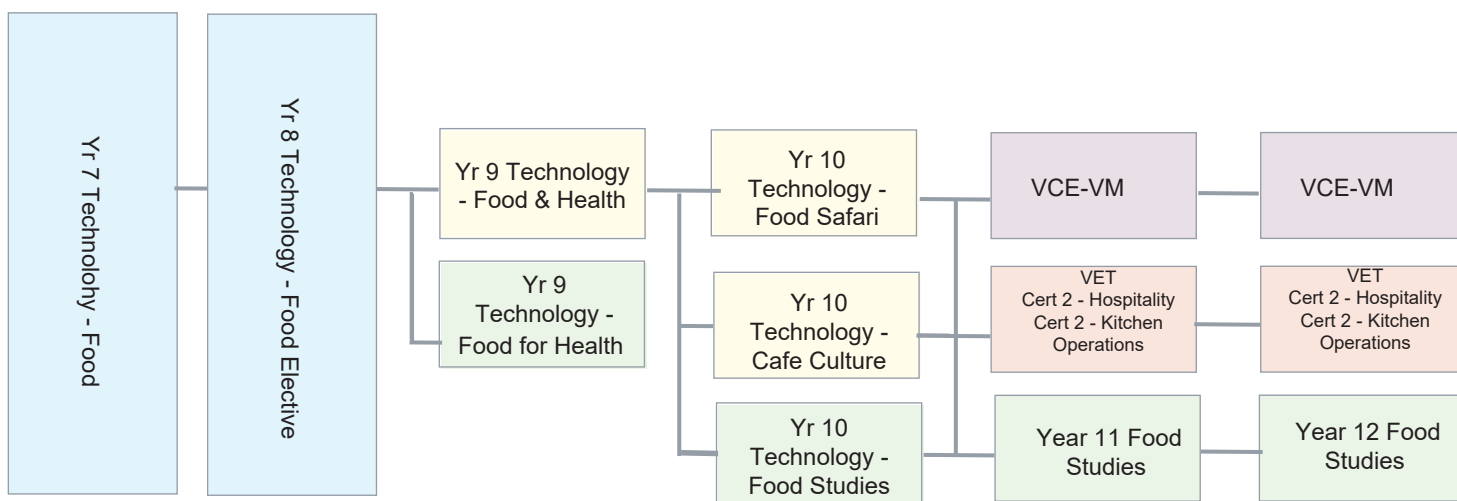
Yr 7 Technolohy - Food

Yr 8 Technology - Food Elective

Yr 9 Technology - Food & Health

Yr 9 Technology - Food for Health

Yr 10 Technology - Food Safari

Yr 10 Technology - Cafe Culture

Yr 10 Technology - Food Studies

VCE-VM

VET
Cert 2 - Hospitality
Cert 2 - Kitchen Operations

Year 11 Food Studies

VCE-VM

VET
Cert 2 - Hospitality
Cert 2 - Kitchen Operations

Year 12 Food Studies